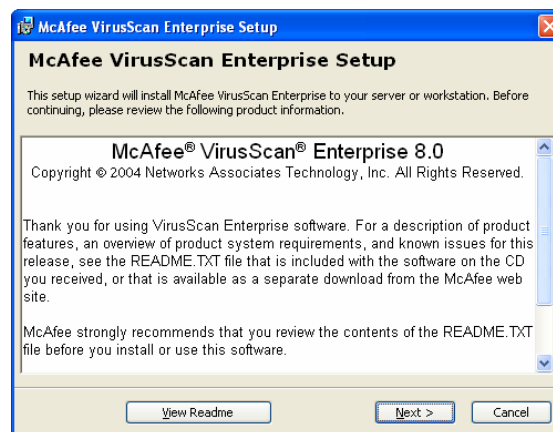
McAfee VirusScan Enterprise Setup

McAfee VirusScan Enterprise Setup

This setup wizard will install McAfee VirusScan Enterprise to your server or workstation. Before continuing, please review the following product information.

McAfee® VirusScan® Enterprise 8.0
Copyright © 2004 Networks Associates Technology, Inc. All Rights Reserved.

Thank you for using VirusScan Enterprise software. For a description of product features, an overview of product system requirements, and known issues for this release, see the README.TXT file that is included with the software on the CD you received, or that is available as a separate download from the McAfee web site.

McAfee strongly recommends that you review the contents of the README.TXT file before you install or use this software.

View Readme

Next >

Cancel